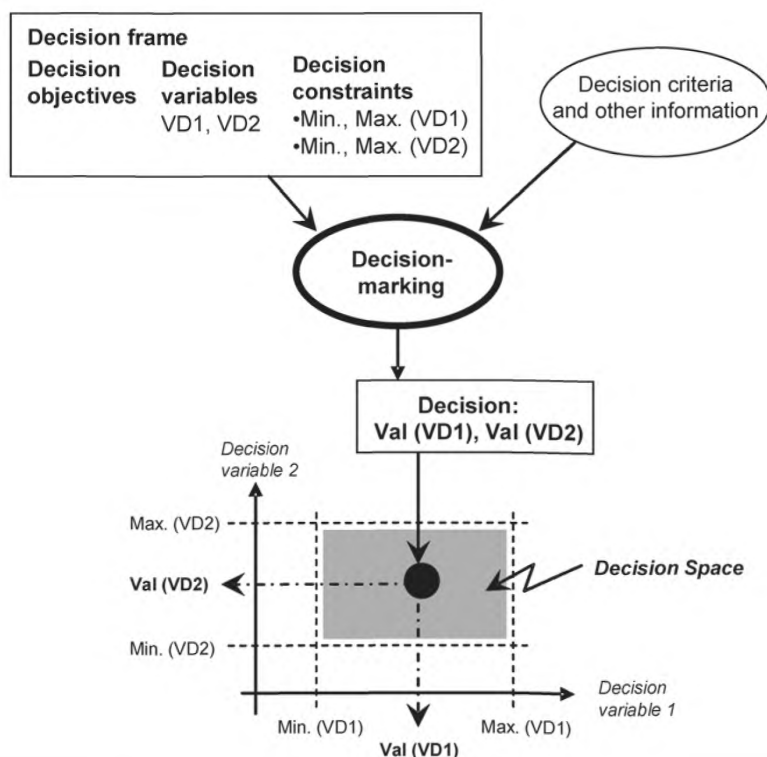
Decision frame

Decision objectives

Decision variables
VD1, VD2

Decision constraints
•Min., Max. (VD1)
•Min., Max. (VD2)

Decision criteria and other information

Decision-marking

Decision:
Val (VD1), Val (VD2)

Decision variable 2

Max. (VD2)

Val (VD2)

Decision Space

Min. (VD2)

Decision variable 1

Min. (VD1)

Max. (VD1)

Val (VD1)